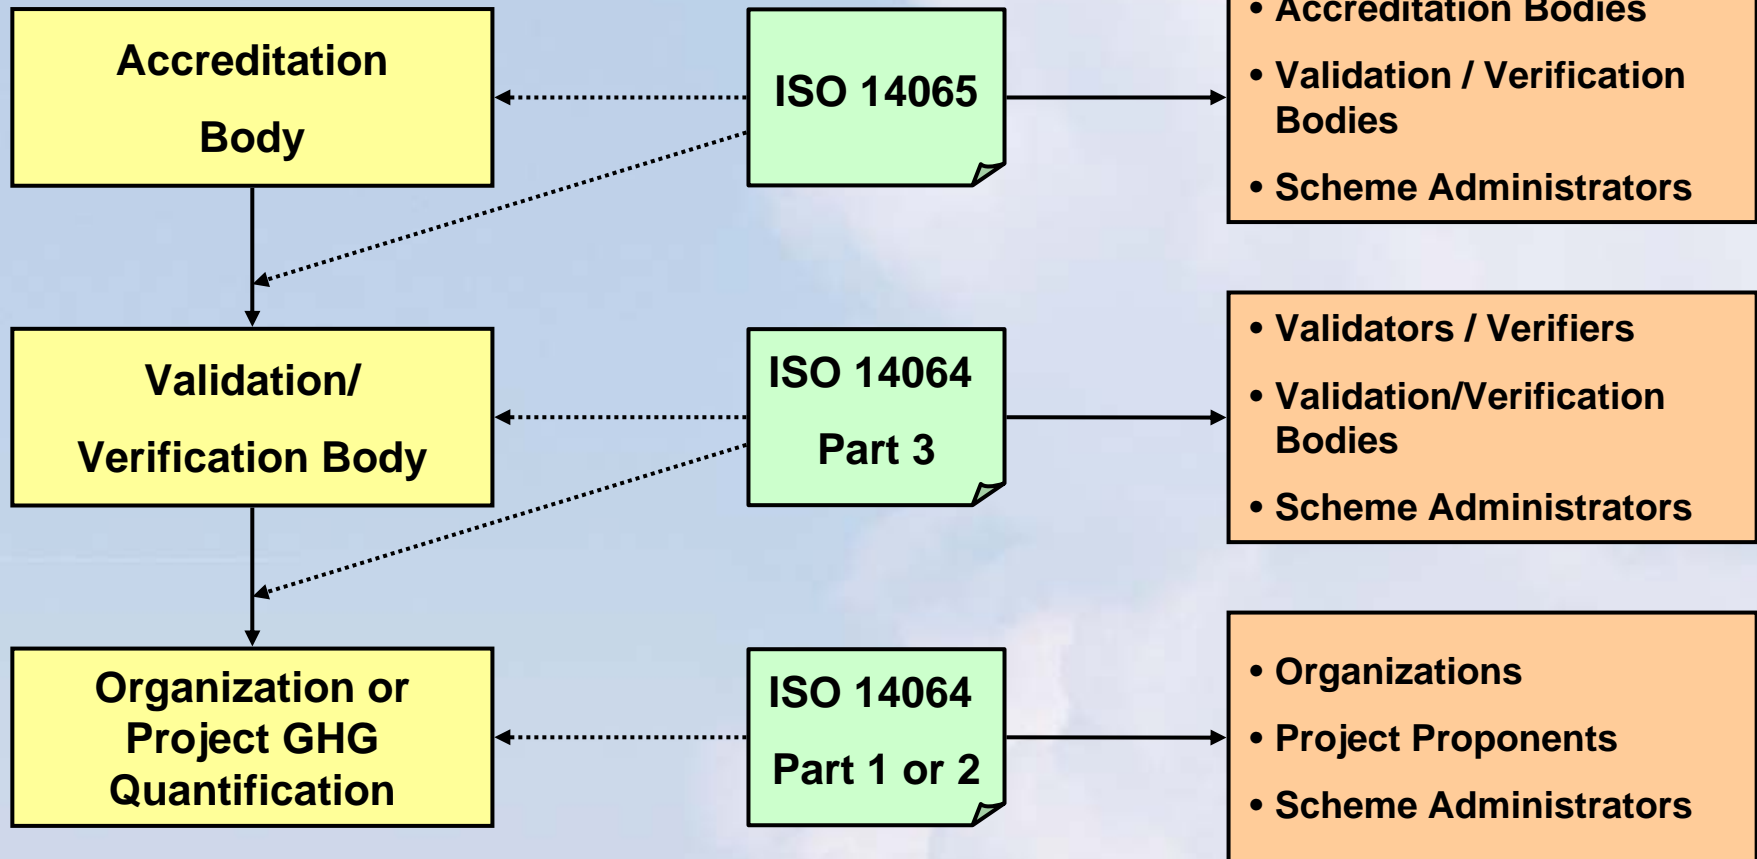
Accreditation Body

ISO 14065

• Accreditation Bodies
• Validation / Verification Bodies
• Scheme Administrators

Validation/ Verification Body

ISO 14064 Part 3

• Validators / Verifiers
• Validation/Verification Bodies
• Scheme Administrators

Organization or Project GHG Quantification

ISO 14064 Part 1 or 2

• Organizations
• Project Proponents
• Scheme Administrators